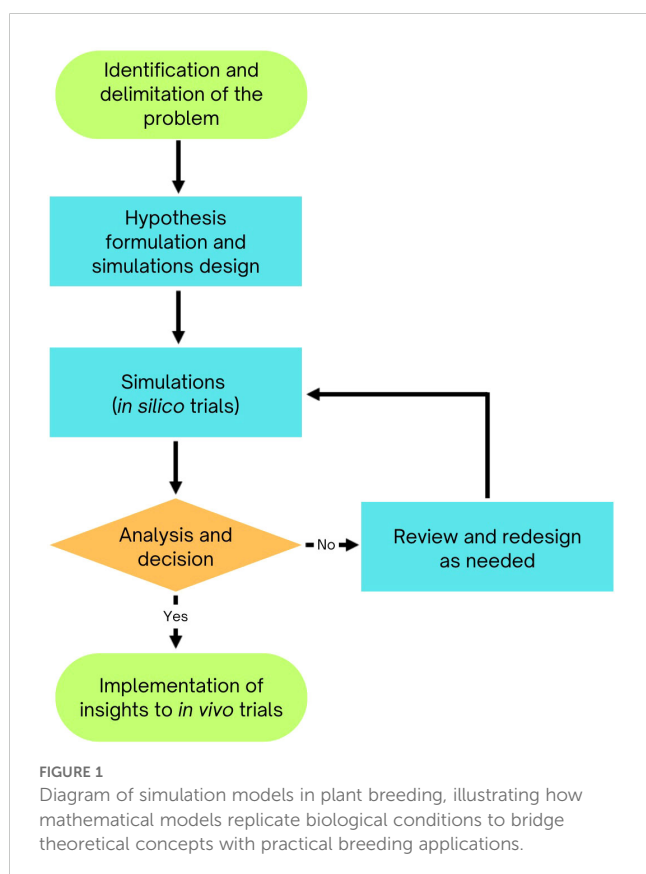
Identification and delimitation of the problem

Hypothesis formulation and simulations design

Simulations (in silico trials)

Analysis and decision

No

Review and redesign as needed

Yes

Implementation of insights to in vivo trials

FIGURE 1
Diagram of simulation models in plant breeding, illustrating how mathematical models replicate biological conditions to bridge theoretical concepts with practical breeding applications.